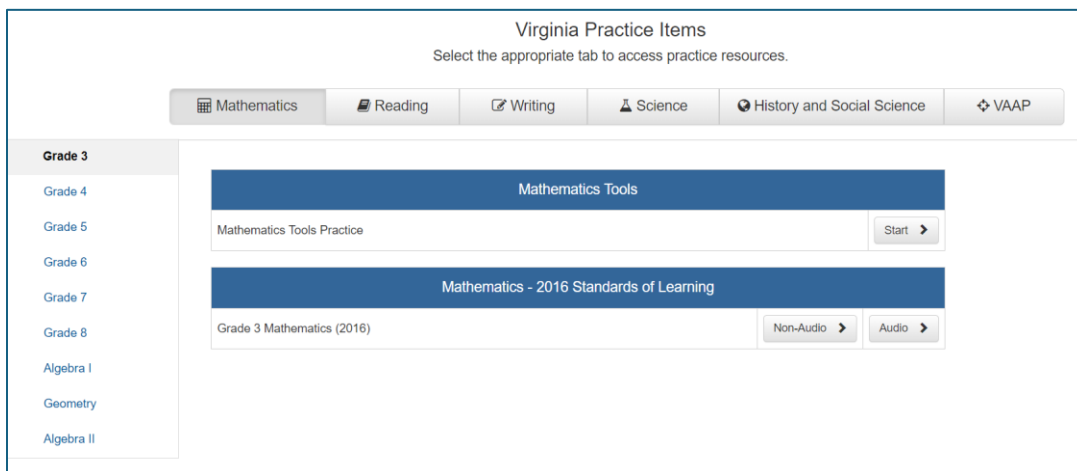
Virginia Practice Items
Select the appropriate tab to access practice resources.

Mathematics | Reading | Writing | Science | History and Social Science | VAAP

Grade 3
Grade 4
Grade 5
Grade 6
Grade 7
Grade 8
Algebra I
Geometry
Algebra II

Mathematics Tools

Mathematics Tools Practice | Start >

Mathematics - 2016 Standards of Learning

Grade 3 Mathematics (2016) | Non-Audio > | Audio >